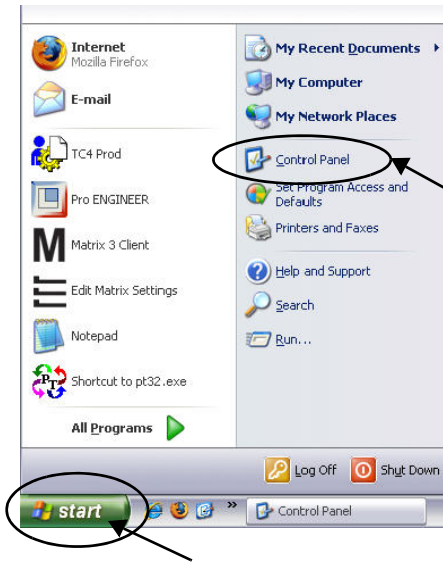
Internet
Mozilla Firefox

E-mail

TC4 Prod

Pro ENGINEER

Matrix 3 Client

Edit Matrix Settings

Notepad

Shortcut to pt32.exe

All Programs

My Recent Documents

My Computer

My Network Places

Control Panel

Set Program Access and Defaults

Printers and Faxes

Help and Support

Search

Run...

Log Off

Shut Down

start

Control Panel